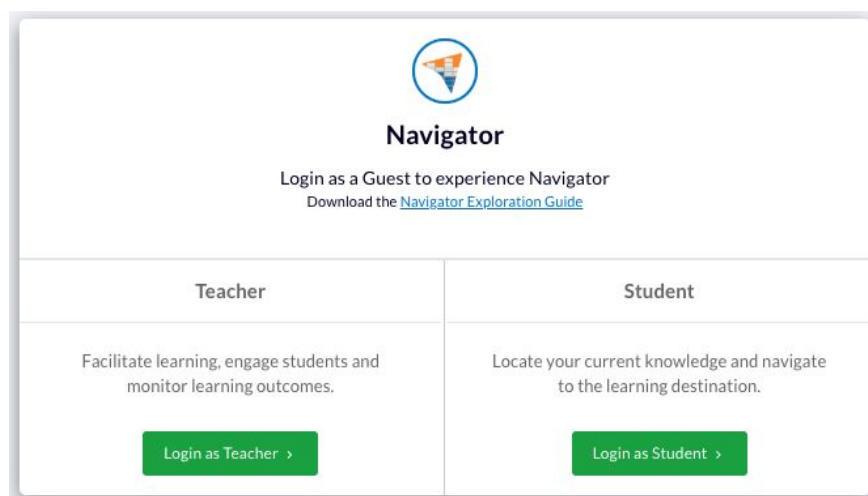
Navigator

Login as a Guest to experience Navigator

Download the Navigator Exploration Guide

Teacher

Facilitate learning, engage students and monitor learning outcomes.

Login as Teacher ›

Student

Locate your current knowledge and navigate to the learning destination.

Login as Student ›